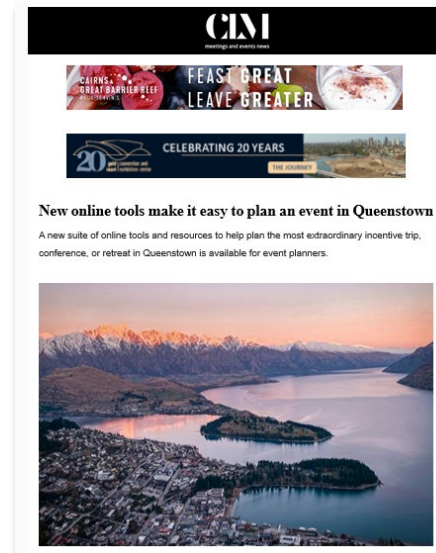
CIM
meetings and events news

CAIRNS & GREAT BARRIER REEF
FEAST GREAT
LEAVE GREATER

20
CELEBRATING 20 YEARS
THE JOURNEY

New online tools make it easy to plan an event in Queenstown

A new suite of online tools and resources to help plan the most extraordinary incentive trip, conference, or retreat in Queenstown is available for event planners.